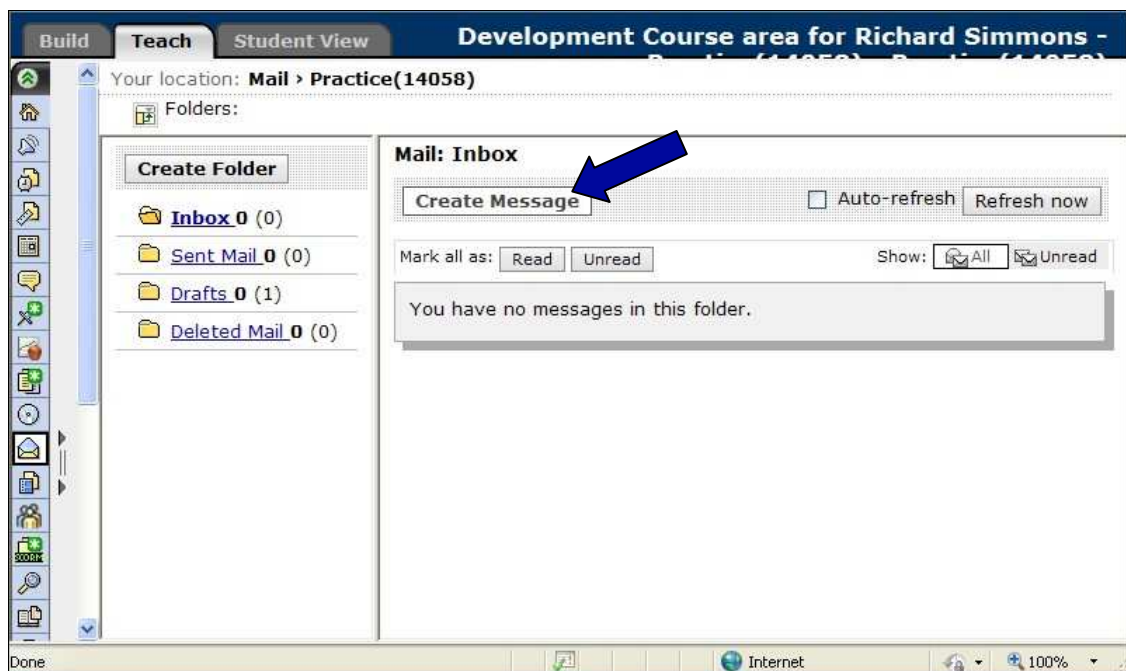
Build Teach Student View

Development Course area for Richard Simmons - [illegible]

Your location: Mail › Practice(14058)

Folders:

Create Folder

Inbox 0 (0)

Sent Mail 0 (0)

Drafts 0 (1)

Deleted Mail 0 (0)

Mail: Inbox

Create Message

Auto-refresh Refresh now

Mark all as: Read Unread

Show: All Unread

You have no messages in this folder.

SCORM

Done

Internet

100%